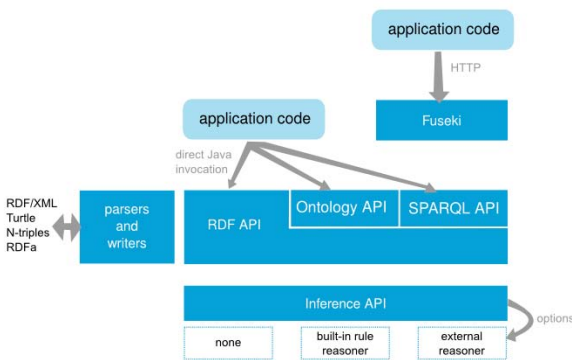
application code

HTTP

Fuseki

application code

direct Java invocation

RDF/XML
Turtle
N-triples
RDFa

parsers and writers

RDF API

Ontology API

SPARQL API

Inference API

options

none

built-in rule reasoner

external reasoner